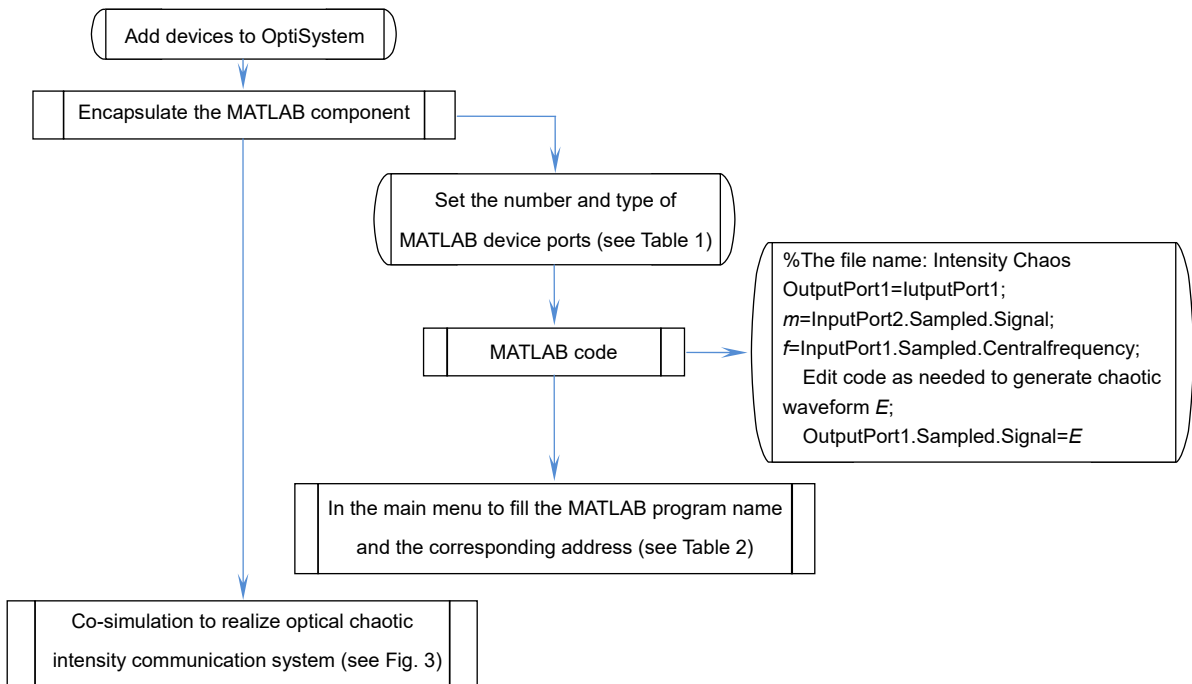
Add devices to OptiSystem

Encapsulate the MATLAB component

Set the number and type of MATLAB device ports (see Table 1)

MATLAB code

%The file name: Intensity Chaos
OutputPort1=IutputPort1;
$m$=InputPort2.Sampled.Signal;
$f$=InputPort1.Sampled.Centralfrequency;
Edit code as needed to generate chaotic waveform $E$;
OutputPort1.Sampled.Signal=$E$

In the main menu to fill the MATLAB program name and the corresponding address (see Table 2)

Co-simulation to realize optical chaotic intensity communication system (see Fig. 3)